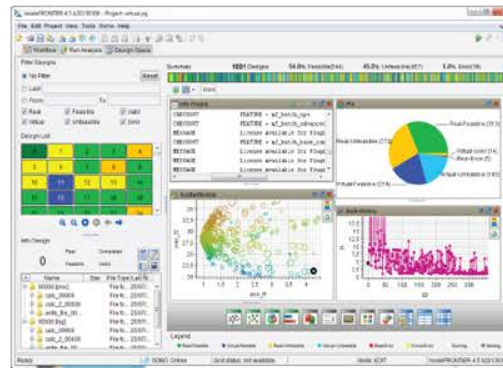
modeFRONTIER 4.5.0 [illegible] - Project virtual.prj

File Edit Project View Tools Demo Help

Workflow Run Analysis Design Space

Filter Designs

No Filter

Reset

Last

From: To:

Real Feasible Valid

Virtual Unfeasible Error

Design List

1 2 3 4
5 6 7 8
9 10 11 12
13 14 15 16
17 18 19 20

0

Real Unfeasible

Feasible Valid

Name Size File Type Last M

60000 [proc]

calc_00000

calc_2_00000

write_file_00

60000 [proc]

calc_00000

calc_2_00000

write_file_00

Summary 1001 Designs 54.0% Feasible(540) 45.0% Unfeasible(457) 5.0% Error(18)

Info Project

CHECKOUT FEATURE = mf_batch_cpu

CHECKOUT FEATURE = mf_batch_advanced

MESSAGE License available for Flag:

CHECKOUT FEATURE = mf_batch_base_com

MESSAGE License available for Flag:

MESSAGE License available for Flag:

MESSAGE License available for Flag:

Pie

Real Feasible (313)

Virtual Error (14)

Real Error (5)

Real Unfeasible (272)

Real Unfeasible (185)

Virtual Feasible (216)

Bubble

Batch History

Legend

Ready SOMO Online Grid status: not available Mode: EDIT modeFRONTIER 4.5.0 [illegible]